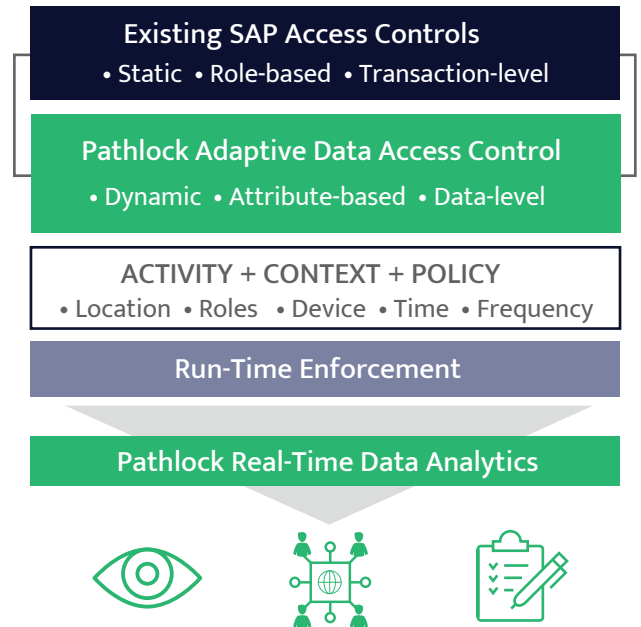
Existing SAP Access Controls
• Static • Role-based • Transaction-level

Pathlock Adaptive Data Access Control
• Dynamic • Attribute-based • Data-level

ACTIVITY + CONTEXT + POLICY
• Location • Roles • Device • Time • Frequency

Run-Time Enforcement

Pathlock Real-Time Data Analytics